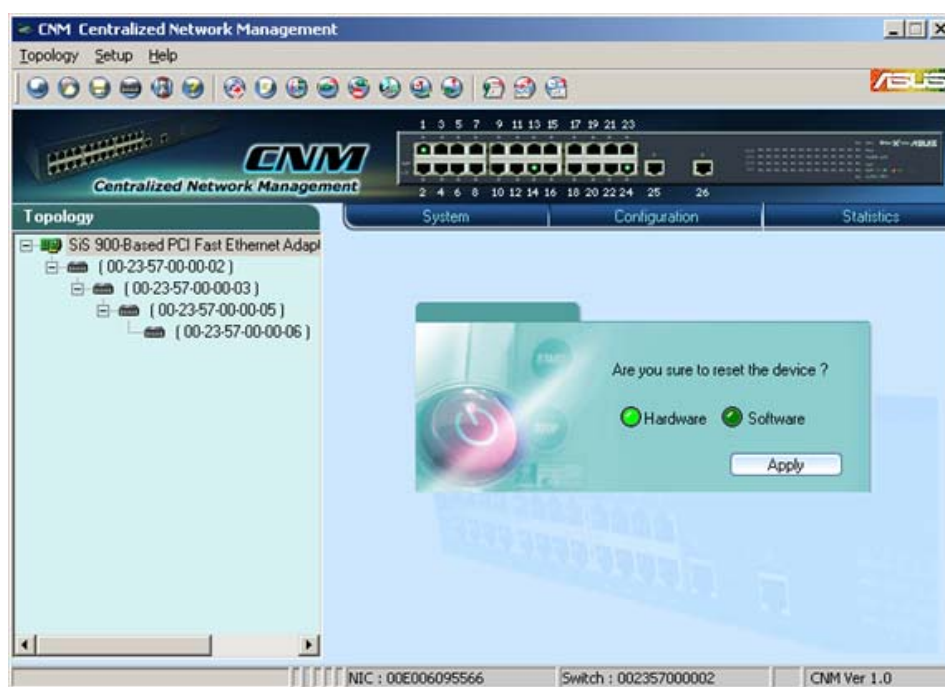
CNM Centralized Network Management

Topology Setup Help

ASUS

1 3 5 7 9 11 13 15 17 19 21 23

2 4 6 8 10 12 14 16 18 20 22 24 25 26

CNM

Centralized Network Management

Topology

System | Configuration | Statistics

SiS 900-Based PCI Fast Ethernet Adapt
(00-23-57-00-00-02)
(00-23-57-00-00-03)
(00-23-57-00-00-05)
(00-23-57-00-00-06)

Are you sure to reset the device ?

Hardware Software

Apply

NIC : 00E006095566 | Switch : 002357000002 | CNM Ver 1.0